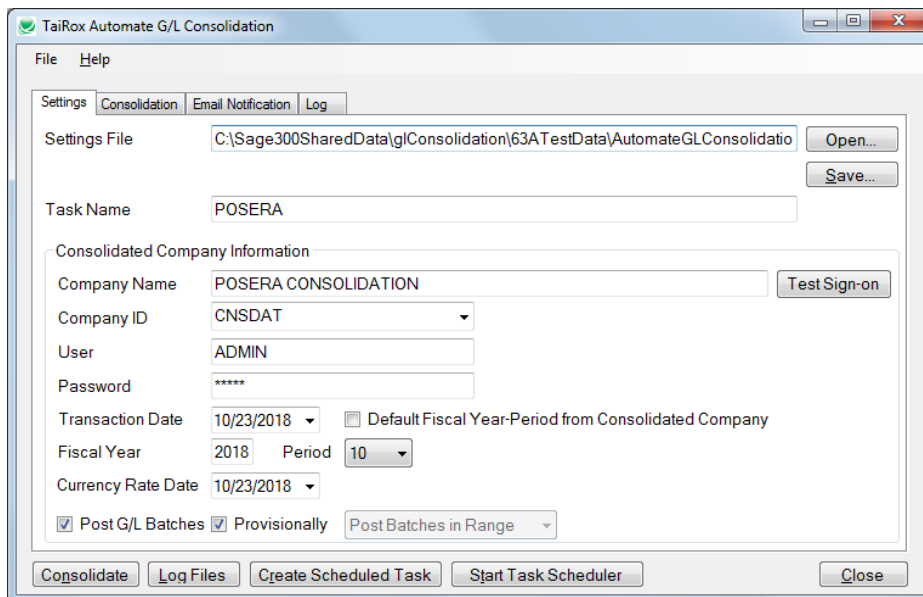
TaiRox Automate G/L Consolidation

File Help

Settings Consolidation Email Notification Log

Settings File C:\Sage300SharedData\glConsolidation\63ATestData\AutomateGLConsolidatio Open...

Save...

Task Name POSERA

Consolidated Company Information

Company Name POSERA CONSOLIDATION Test Sign-on

Company ID CNSDAT

User ADMIN

Password *****

Transaction Date 10/23/2018 Default Fiscal Year-Period from Consolidated Company

Fiscal Year 2018 Period 10

Currency Rate Date 10/23/2018

Post G/L Batches Provisionally Post Batches in Range

Consolidate Log Files Create Scheduled Task Start Task Scheduler Close